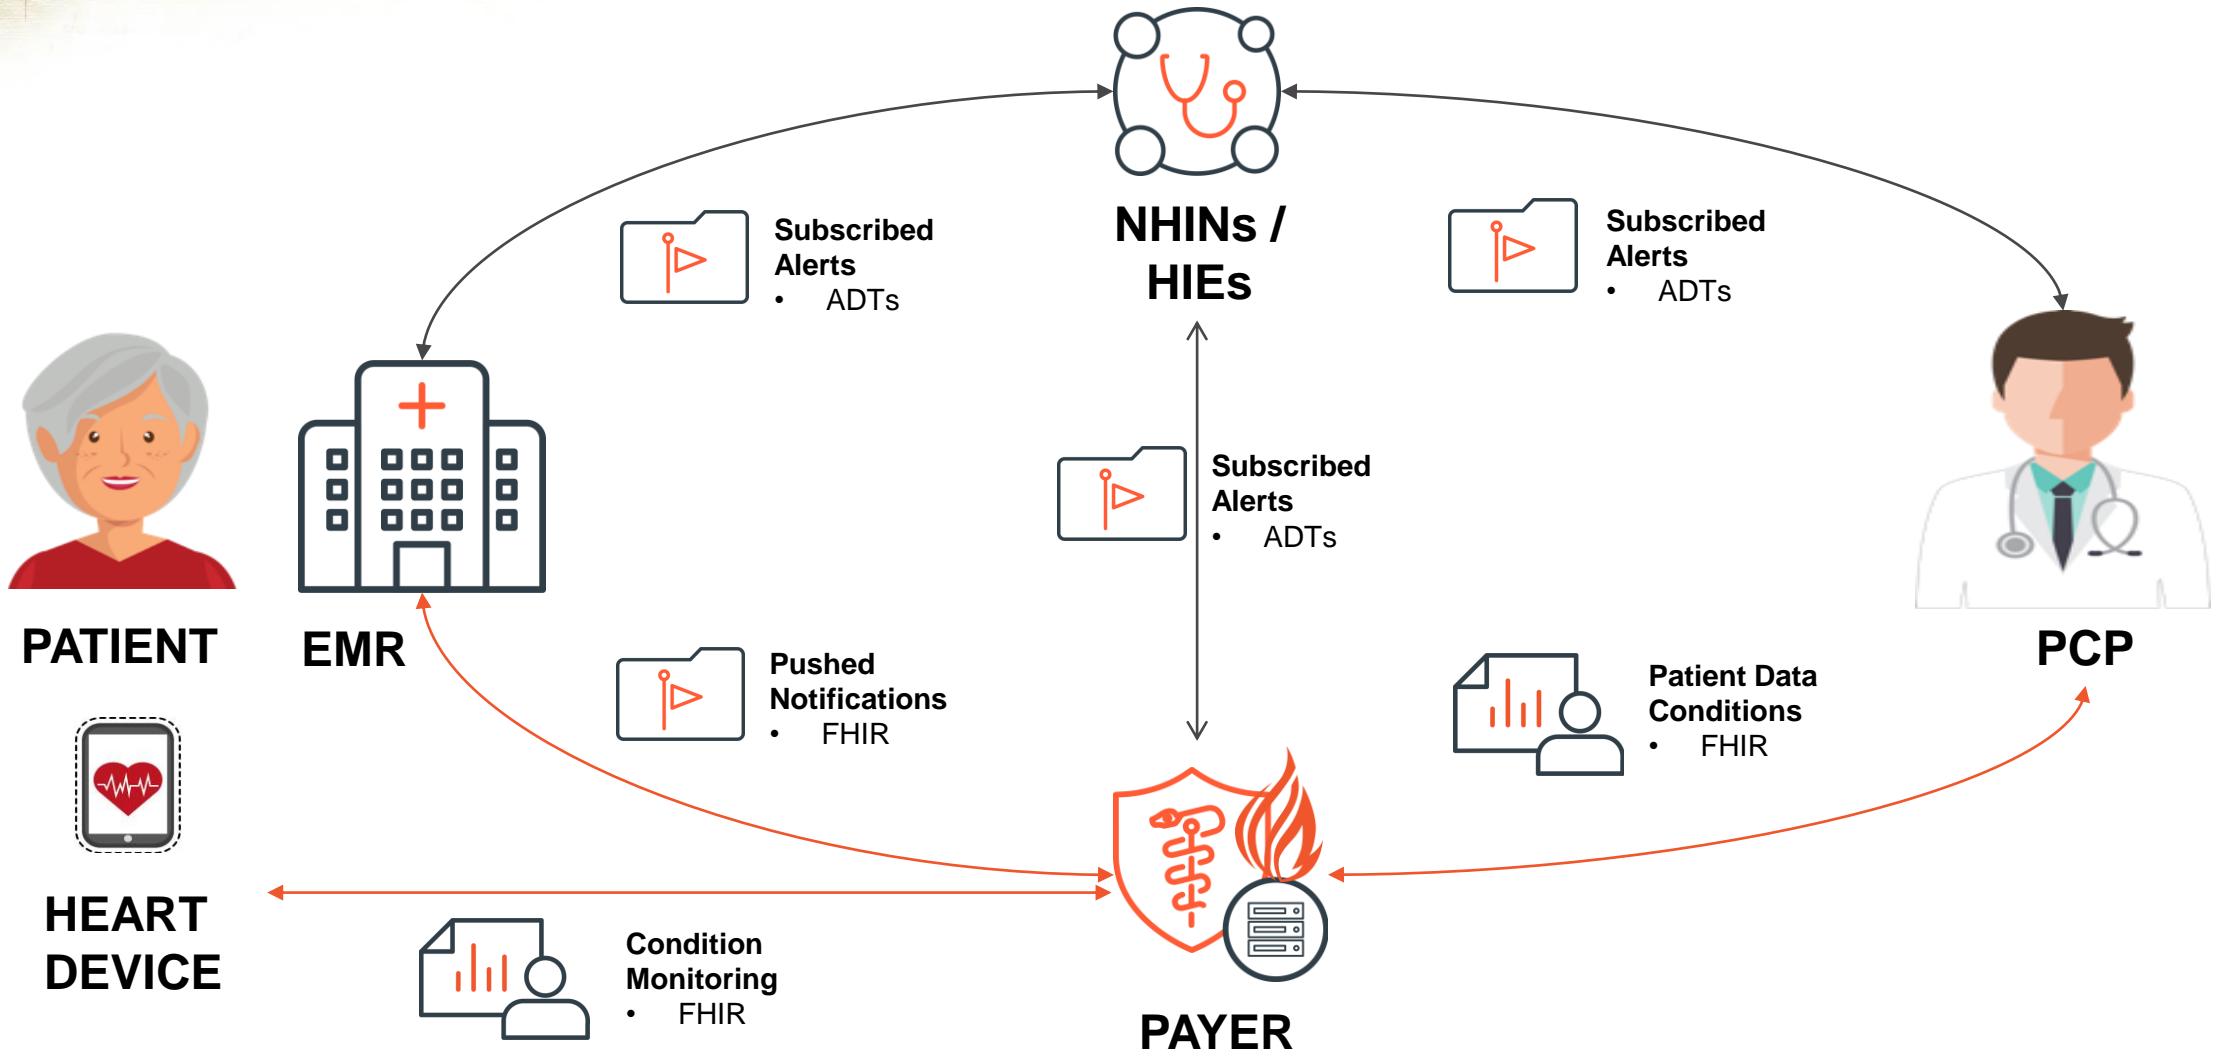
NHINs / HIEs

Subscribed Alerts
• ADTs

Subscribed Alerts
• ADTs

PATIENT

EMR

Subscribed Alerts
• ADTs

PCP

Pushed Notifications
• FHIR

Patient Data Conditions
• FHIR

HEART DEVICE

Condition Monitoring
• FHIR

PAYER